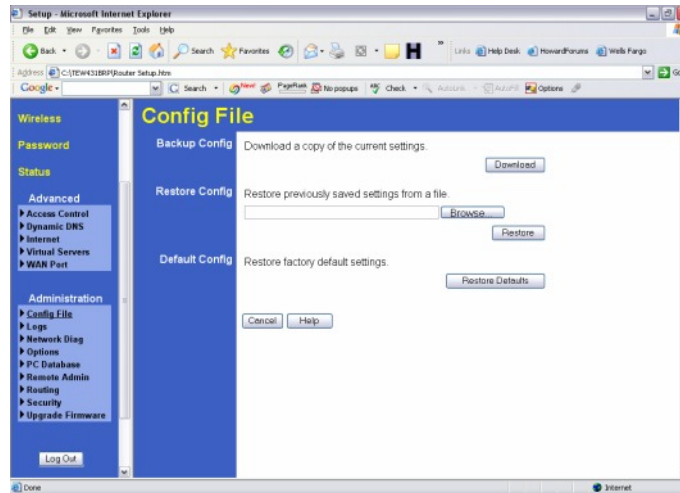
Setup - Microsoft Internet Explorer

File Edit View Favorites Tools Help

Back Search Favorites Links Help Desk HowardForums Wells Fargo

Address C:\TEW431BRP\Router Setup.htm

Google Search PageRank No popups Check AutoLink AutoFill Options

Wireless

Password

Status

Advanced

Access Control
Dynamic DNS
Internet
Virtual Servers
WAN Port

Administration

Config File
Logs
Network Diag
Options
PC Database
Remote Admin
Routing
Security
Upgrade Firmware

Log Out

Config File

Backup Config

Download a copy of the current settings.

Download

Restore Config

Restore previously saved settings from a file.

Browse...

Restore

Default Config

Restore factory default settings.

Restore Defaults

Cancel Help

Done

Internet